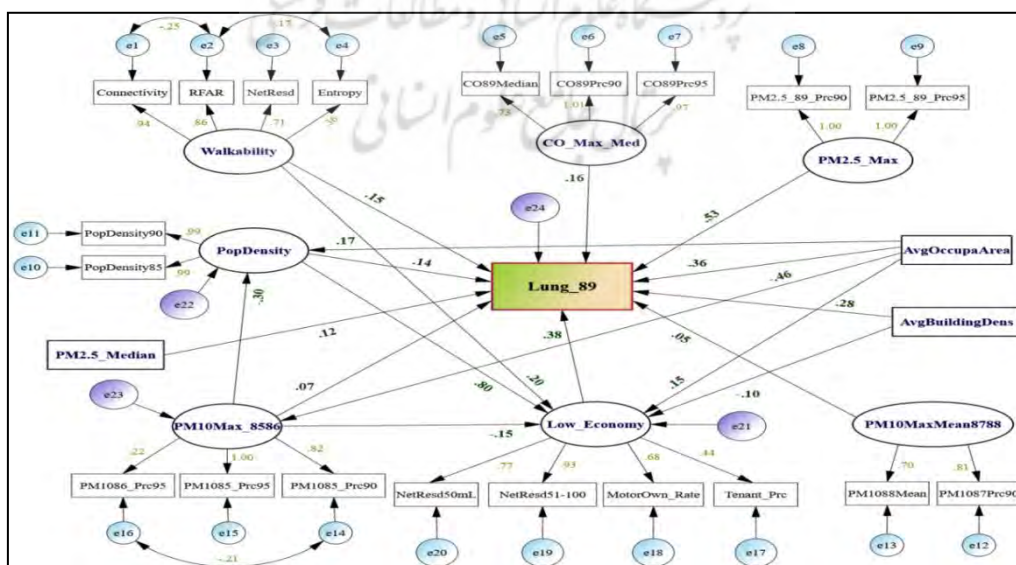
e1 e2 e3 e4
-.25 .17
Connectivity RFAR NetResd Entropy
.94 .86 .71 .38
Walkability

e5 e6 e7
CO89Median CO89Prc90 CO89Prc95
.73 1.01 .97
CO_Max_Med

e8 e9
PM2.5_89_Prc90 PM2.5_89_Prc95
1.00 1.00
PM2.5_Max

e11 PopDensity90 .99
e10 PopDensity85 .99
PopDensity
e22
e24
.15
.16
.53
.17
-.14
.36
.46
-.28
AvgOccupaArea
AvgBuildingDens
Lung_89
PM2.5_Median
.12
.30
.38
-.05
.07
.80
-.20
.15
-.10
e23
PM10Max_8586
-.15
Low_Economy
e21
PM10MaxMean8788
.22 1.00 .82
PM1086_Prc95 PM1085_Prc95 PM1085_Prc90
e16 e15 e14
-.21
.77 .93 .68 .44
NetResd50mL NetResd51-100 MotorOwn_Rate Tenant_Prc
e20 e19 e18 e17
.70 .81
PM1088Mean PM1087Prc90
e13 e12